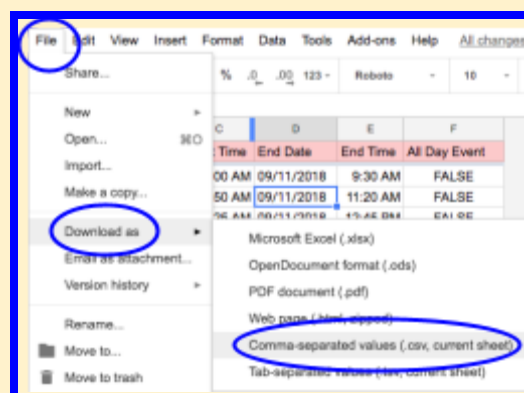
File Edit View Insert Format Data Tools Add-ons Help All changes

Share...

New ▸

Open... ⌘O

Import...

Make a copy...

Download as ▸

Email as attachment...

Version history ▸

Rename...

Move to...

Move to trash

% .0 .00 123 ▾ Roboto ▾ 10 ▾

| C | D | E | F |
|---|---|---|---|
| Time | End Date | End Time | All Day Event |
| 00 AM | 09/11/2018 | 9:30 AM | FALSE |
| 50 AM | 09/11/2018 | 11:20 AM | FALSE |
| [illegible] | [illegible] | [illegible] | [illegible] |

Microsoft Excel (.xlsx)

OpenDocument format (.ods)

PDF document (.pdf)

Web page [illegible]

Comma-separated values (.csv, current sheet)

Tab-separated values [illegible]